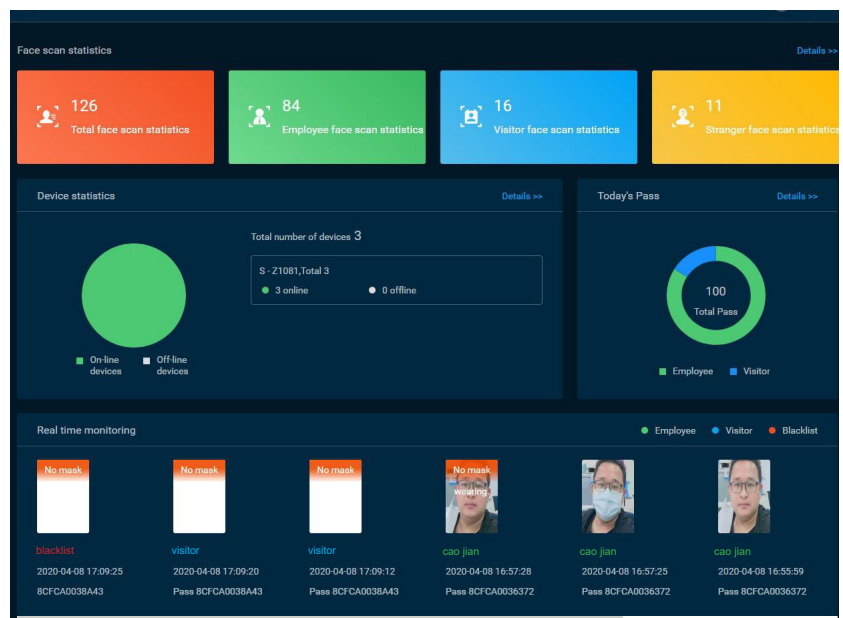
Face scan statistics

Details >>

126
Total face scan statistics

84
Employee face scan statistics

16
Visitor face scan statistics

11
Stranger face scan statistics

Device statistics

Details >>

Total number of devices 3

S - Z1081,Total 3

3 online

0 offline

On-line devices

Off-line devices

Today's Pass

Details >>

100
Total Pass

Employee

Visitor

Real time monitoring

Employee

Visitor

Blacklist

No mask

blacklist

2020-04-08 17:09:25

8CFCA0038A43

No mask

visitor

2020-04-08 17:09:20

Pass 8CFCA0038A43

No mask

visitor

2020-04-08 17:09:12

Pass 8CFCA0038A43

No mask wearing

cao jian

2020-04-08 16:57:28

Pass 8CFCA0036372

cao jian

2020-04-08 16:57:25

Pass 8CFCA0036372

cao jian

2020-04-08 16:55:59

Pass 8CFCA0036372